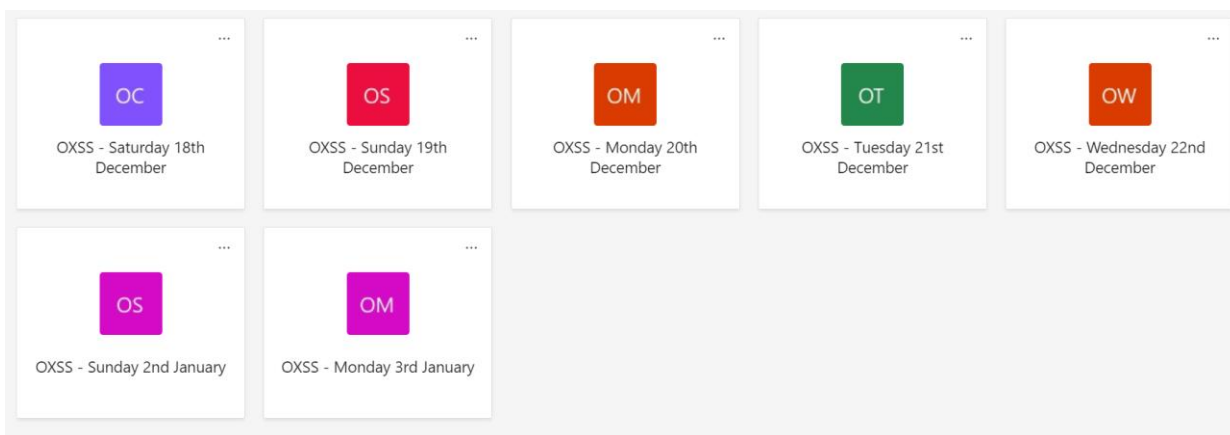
...
OC
OXSS - Saturday 18th December

...
OS
OXSS - Sunday 19th December

...
OM
OXSS - Monday 20th December

...
OT
OXSS - Tuesday 21st December

...
OW
OXSS - Wednesday 22nd December

...
OS
OXSS - Sunday 2nd January

...
OM
OXSS - Monday 3rd January